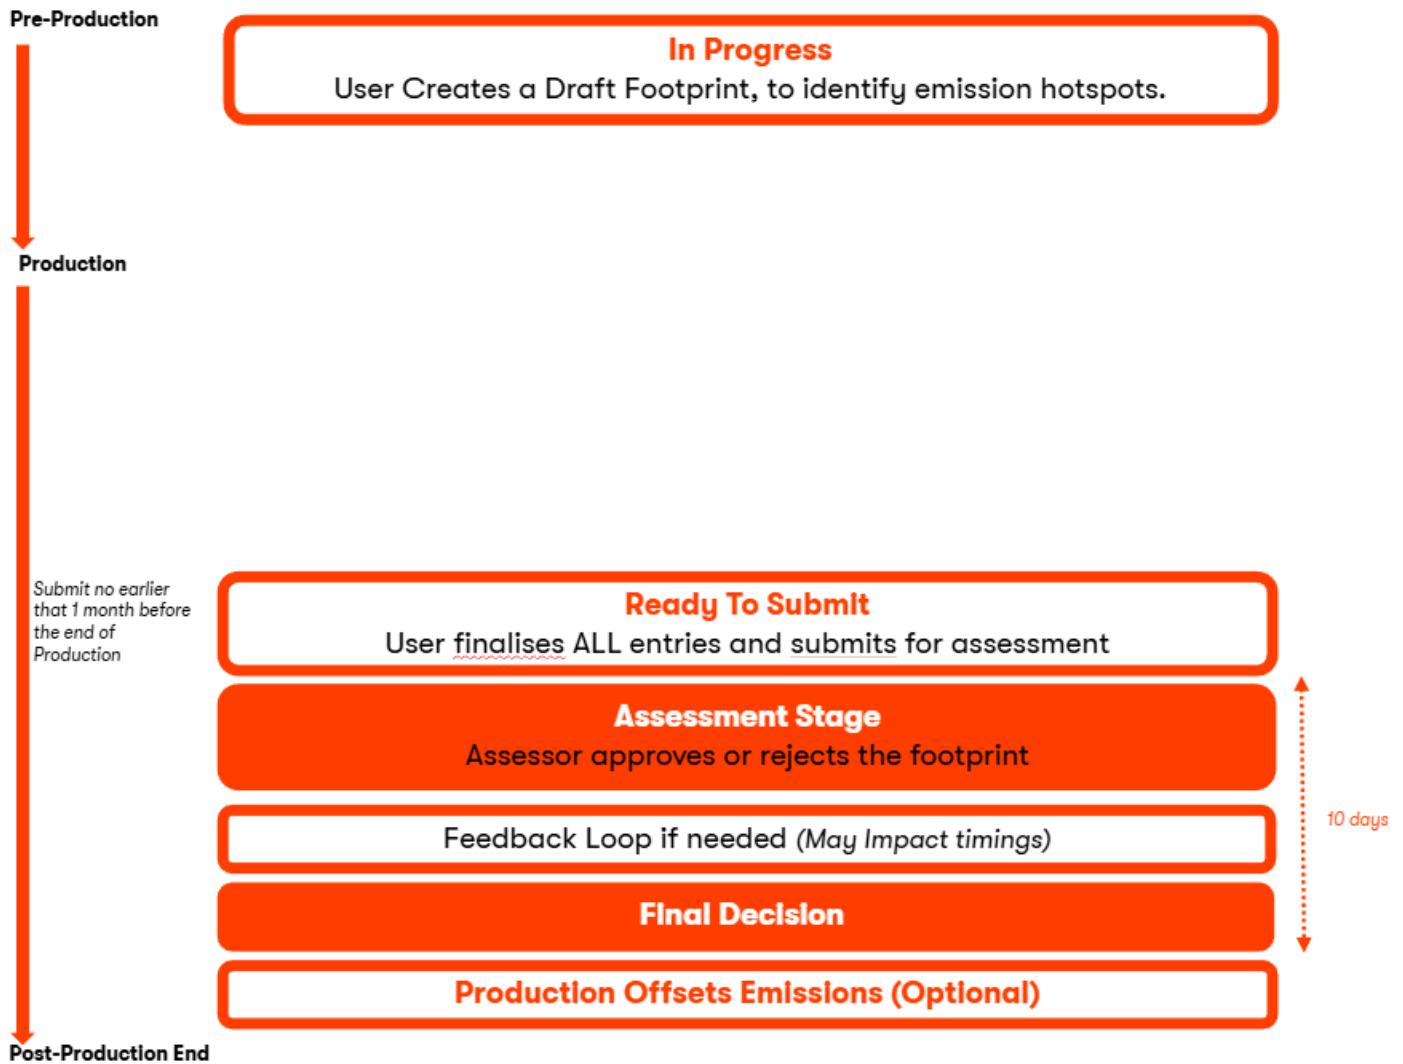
Pre-Production

In Progress
User Creates a Draft Footprint, to identify emission hotspots.

Production

Submit no earlier that 1 month before the end of Production

Ready To Submit
User finalises ALL entries and submits for assessment

Assessment Stage
Assessor approves or rejects the footprint

Feedback Loop if needed (May Impact timings)

10 days

Final Decision

Production Offsets Emissions (Optional)

Post-Production End